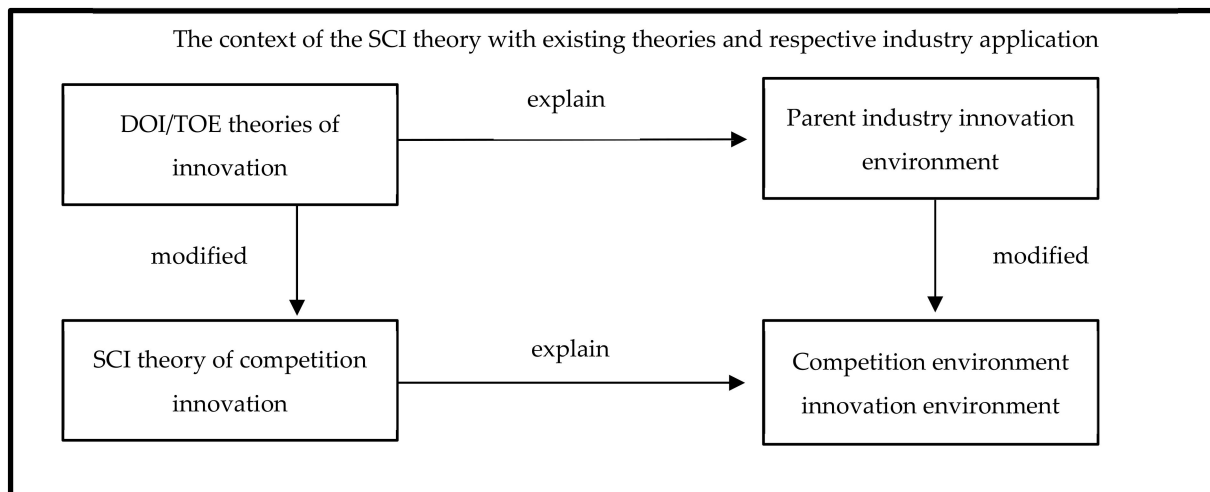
The context of the SCI theory with existing theories and respective industry application

DOI/TOE theories of innovation

explain

Parent industry innovation environment

modified

modified

SCI theory of competition innovation

explain

Competition environment innovation environment